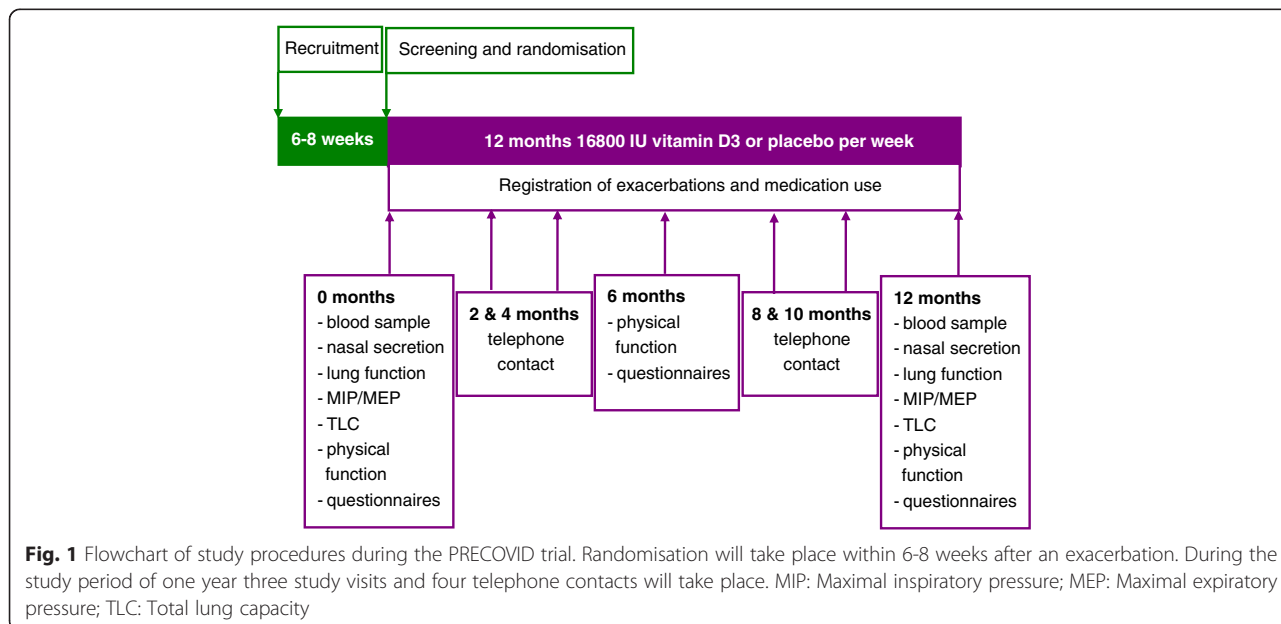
Recruitment

Screening and randomisation

6-8 weeks

12 months 16800 IU vitamin D3 or placebo per week

Registration of exacerbations and medication use

0 months
- blood sample
- nasal secretion
- lung function
- MIP/MEP
- TLC
- physical function
- questionnaires

2 & 4 months
telephone contact

6 months
- physical function
- questionnaires

8 & 10 months
telephone contact

12 months
- blood sample
- nasal secretion
- lung function
- MIP/MEP
- TLC
- physical function
- questionnaires

**Fig. 1** Flowchart of study procedures during the PRECOVID trial. Randomisation will take place within 6-8 weeks after an exacerbation. During the study period of one year three study visits and four telephone contacts will take place. MIP: Maximal inspiratory pressure; MEP: Maximal expiratory pressure; TLC: Total lung capacity